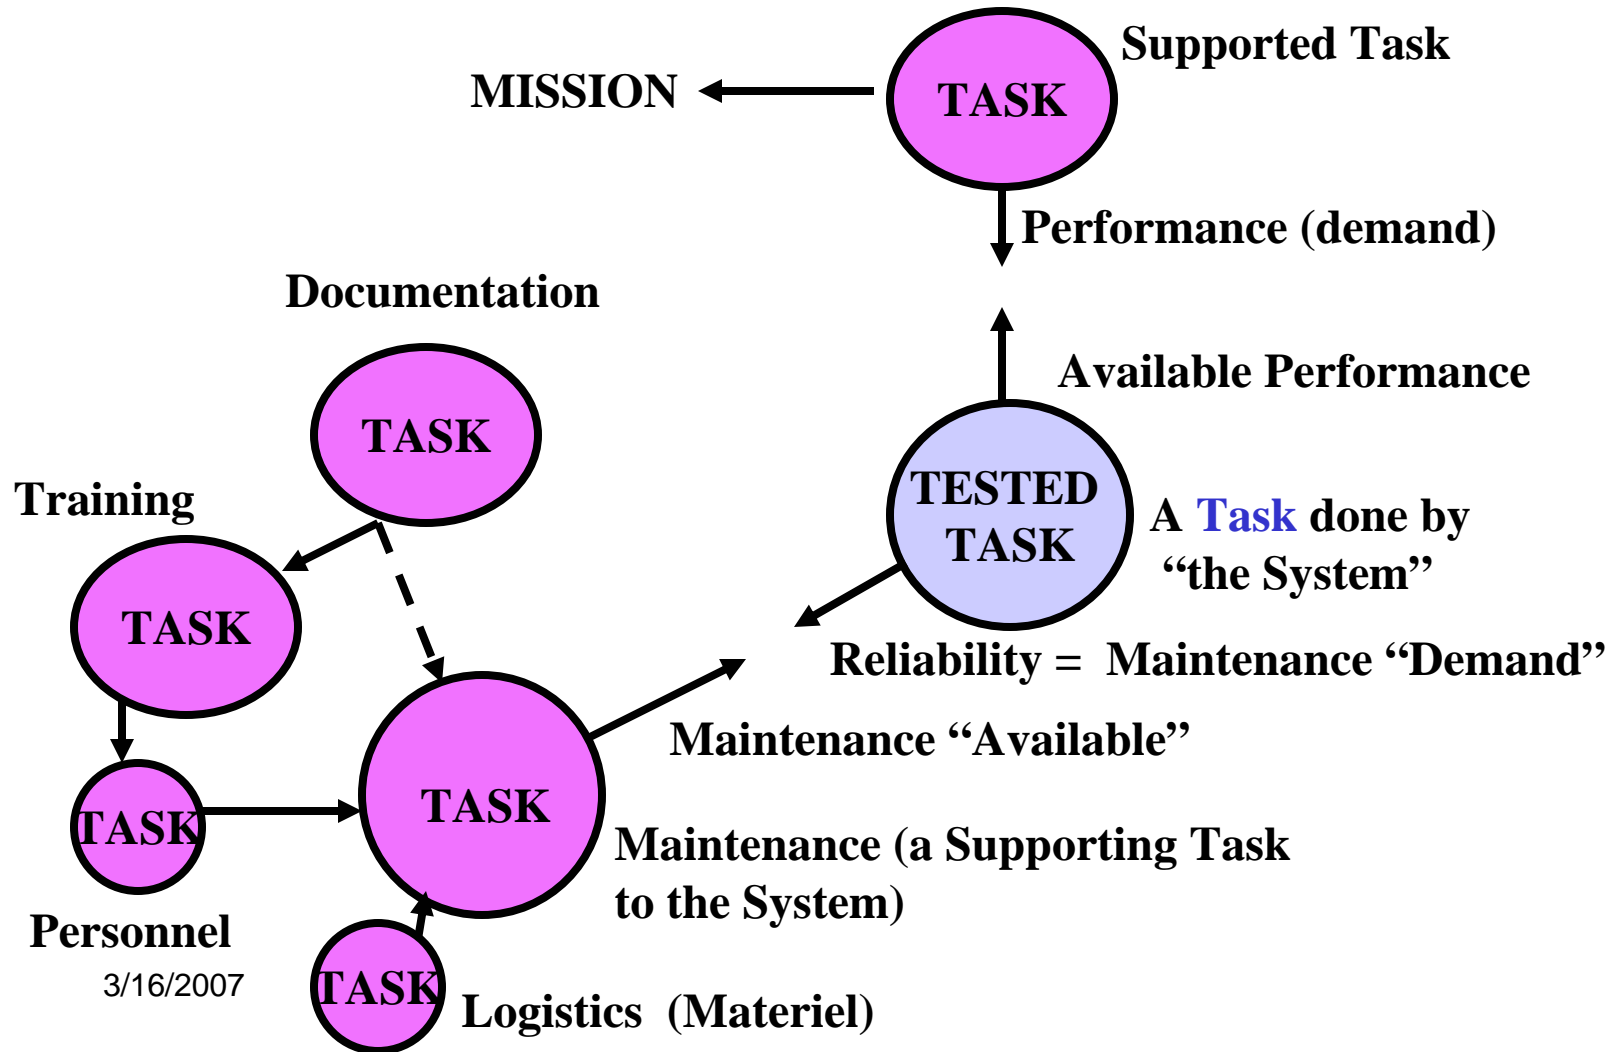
Supported Task

MISSION

TASK

Performance (demand)

Documentation

Available Performance

TASK

Training

TESTED TASK

A Task done by "the System"

TASK

Reliability = Maintenance "Demand"

Maintenance "Available"

TASK

TASK

Maintenance (a Supporting Task to the System)

Personnel

3/16/2007

TASK

Logistics (Materiel)